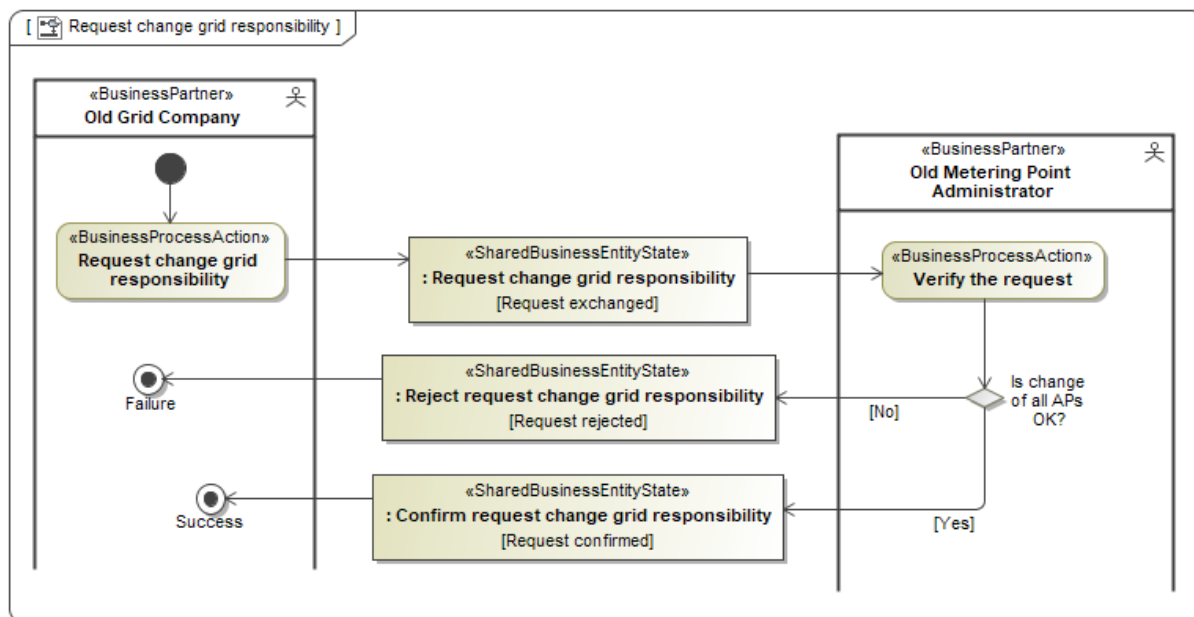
[ Request change grid responsibility ]

«BusinessPartner»
Old Grid Company

«BusinessPartner»
Old Metering Point Administrator

«BusinessProcessAction»
Request change grid responsibility

«SharedBusinessEntityState»
: Request change grid responsibility
[Request exchanged]

«BusinessProcessAction»
Verify the request

Is change of all APs OK?

Failure

«SharedBusinessEntityState»
: Reject request change grid responsibility
[Request rejected]

[No]

Success

«SharedBusinessEntityState»
: Confirm request change grid responsibility
[Request confirmed]

[Yes]